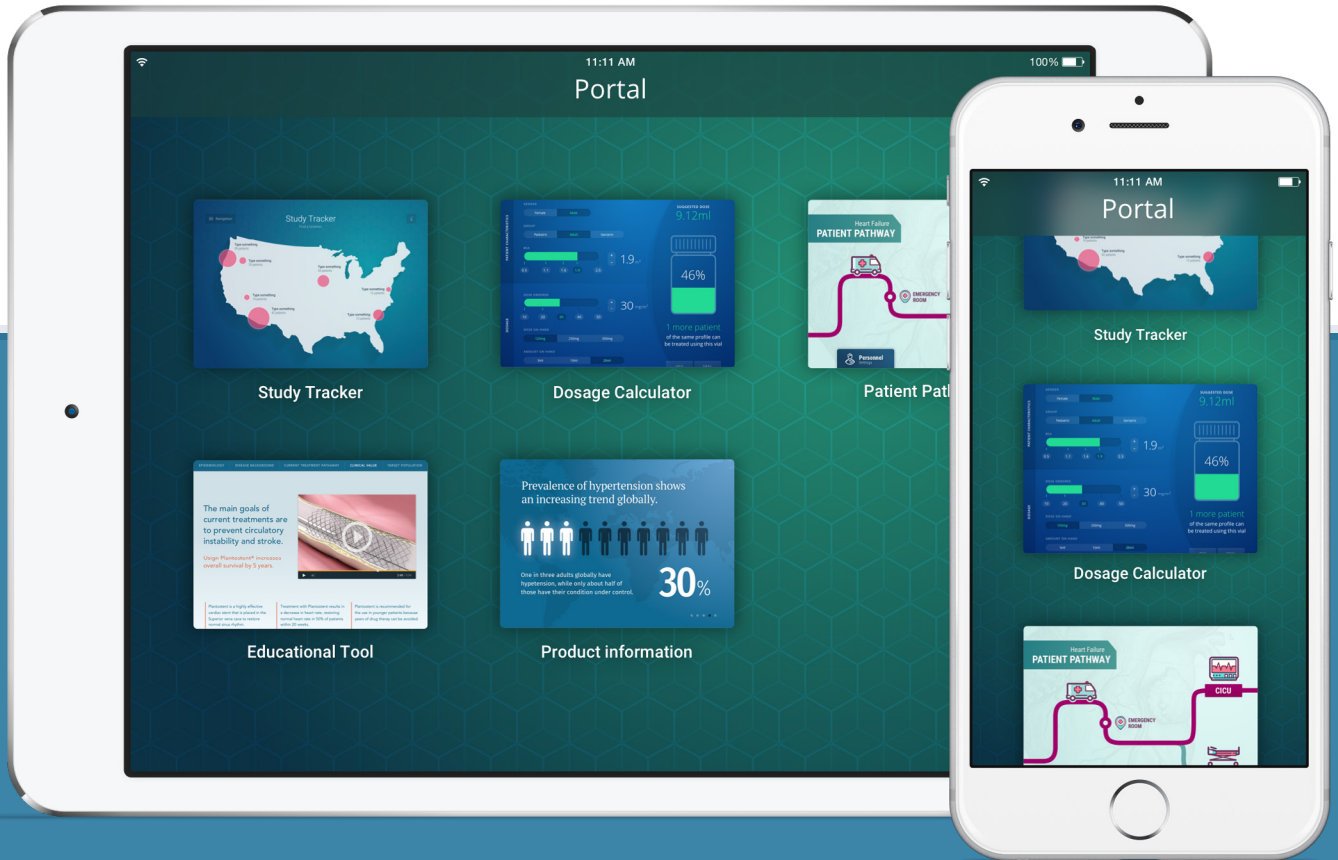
11:11 AM
100%
Portal

Study Tracker

SUGGESTED DOSE
9.12ml
1.9
30
46%
1 more patient
of the same profile can be treated using this vial

Dosage Calculator

Heart Failure
PATIENT PATHWAY
EMERGENCY ROOM
Personal

Patient Path

The main goals of current treatments are to prevent circulatory instability and stroke.

Using Plemostent® increases overall survival by 5 years.

Educational Tool

Prevalence of hypertension shows an increasing trend globally.

One in three adults globally have hypertension, while only about half of those have their condition under control.

30%

Product information

11:11 AM
Portal

Study Tracker

SUGGESTED DOSE
9.12ml
1.9
30
46%
1 more patient
of the same profile can be treated using this vial

Dosage Calculator

Heart Failure
PATIENT PATHWAY
CICU
EMERGENCY ROOM